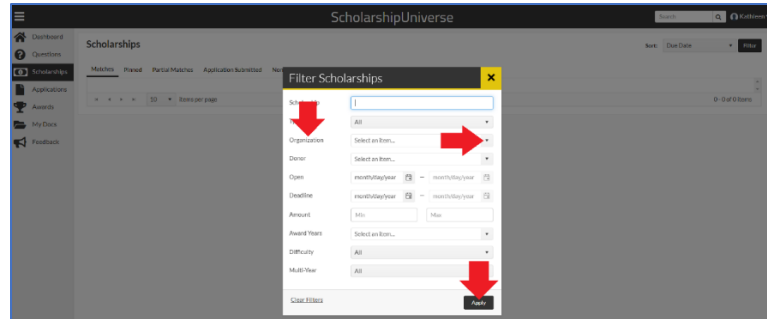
ScholarshipUniverse

Search

Kathleen

Dashboard

Questions

Scholarships

Applications

Awards

My Docs

Feedback

Scholarships

Sort: Due Date

Filter

Matches Pinned Partial Matches Application Submitted No

10 Items per page

0 - 0 of 0 items

Filter Scholarships

Schola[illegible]

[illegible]

All

Organization

Select an Item...

Donor

Select an Item...

Open

month/day/year

—

month/day/year

Deadline

month/day/year

—

month/day/year

Amount

Min

Max

Award Years

Select an Item...

Difficulty

All

Multi-Year

All

Clear Filters

Apply